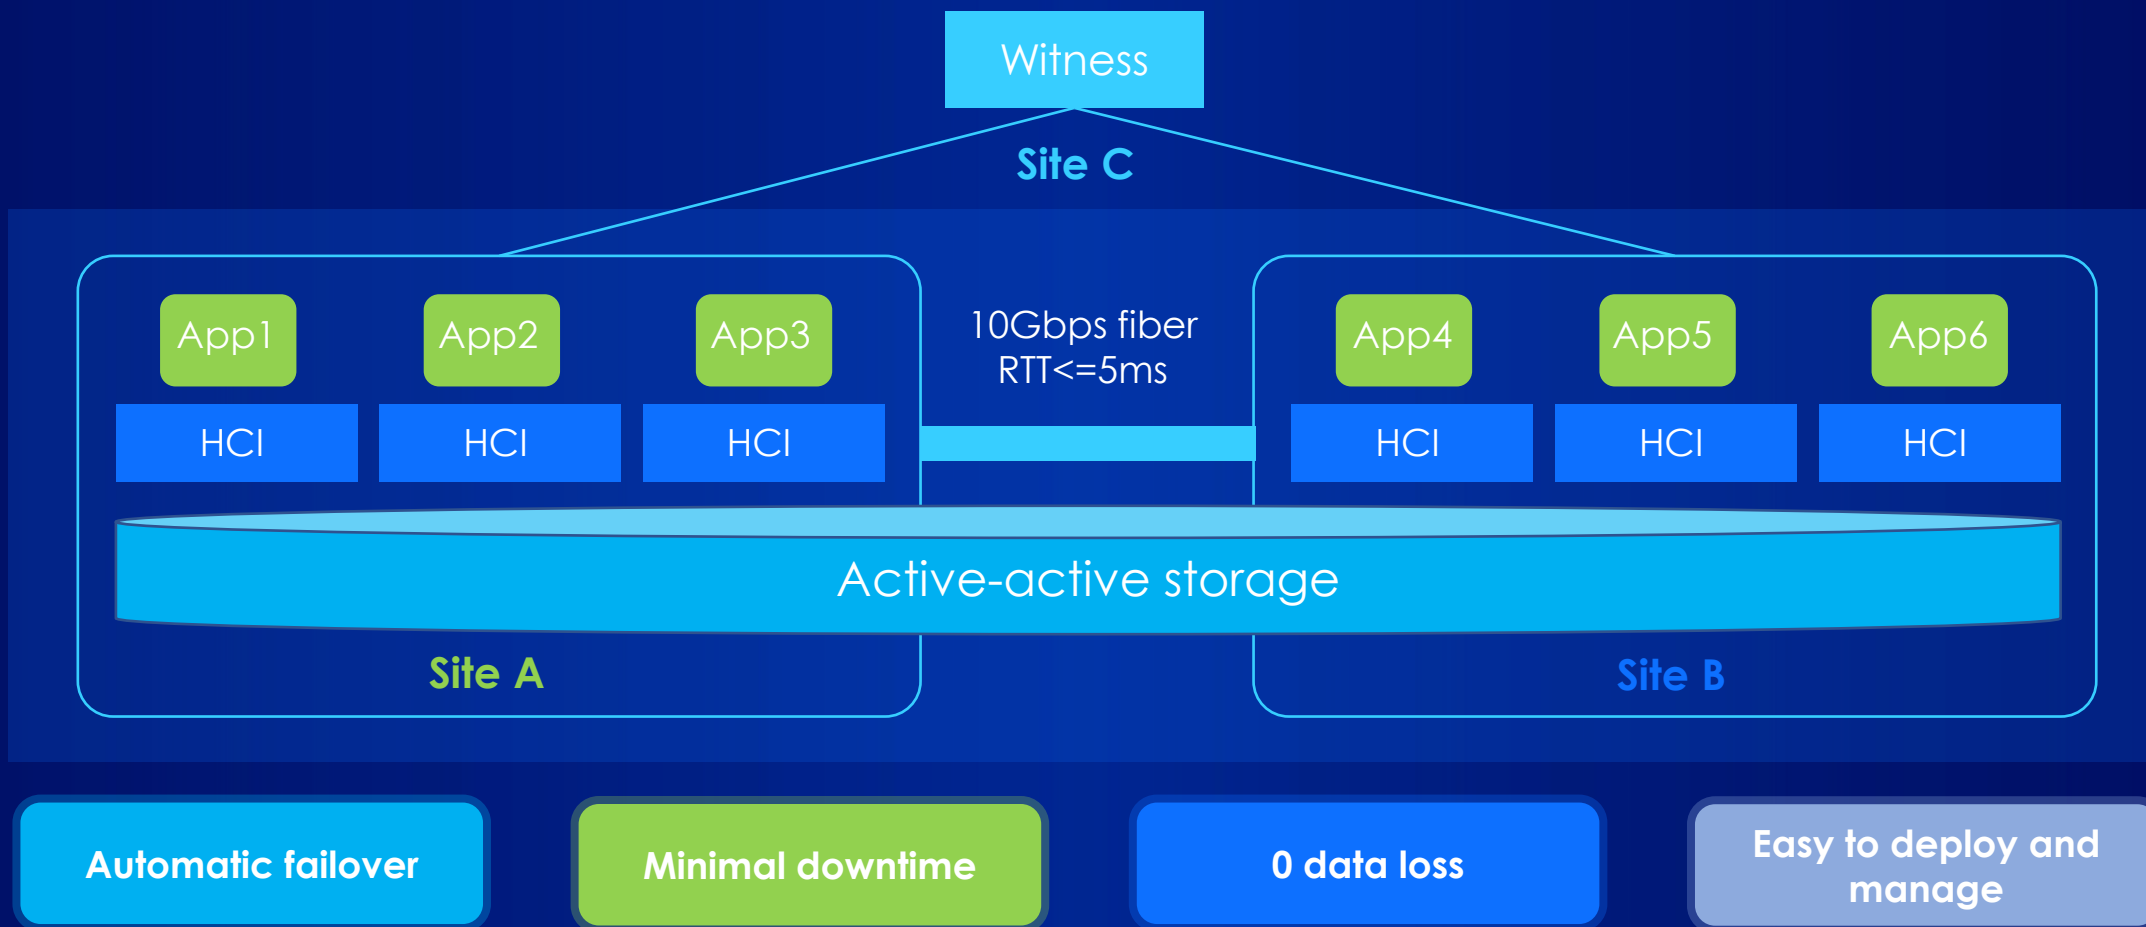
Witness

Site C

App1
App2
App3
HCI
HCI
HCI

10Gbps fiber
RTT<=5ms

App4
App5
App6
HCI
HCI
HCI

Active-active storage

Site A

Site B

Automatic failover

Minimal downtime

0 data loss

Easy to deploy and manage